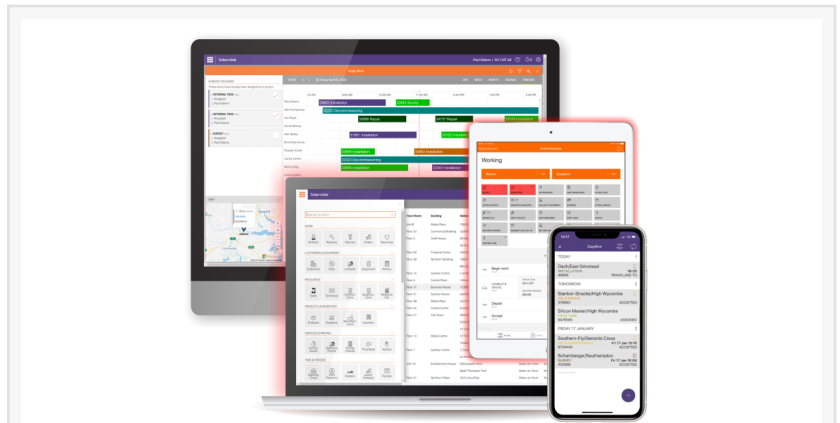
TODAY

Dach/East Grinstead
INSTALLATION
TRAVELLING TO

TOMORROW

Stanton-Stacke/High Wycombe
ACCEPTED

Silicon Mason/High Wycombe
ACCEPTED

FRIDAY 17 JANUARY

Southern-Fly/Gerrards Cross
ACCEPTED

Schambarge/Southampton
SURVEY
ACCEPTED

Working